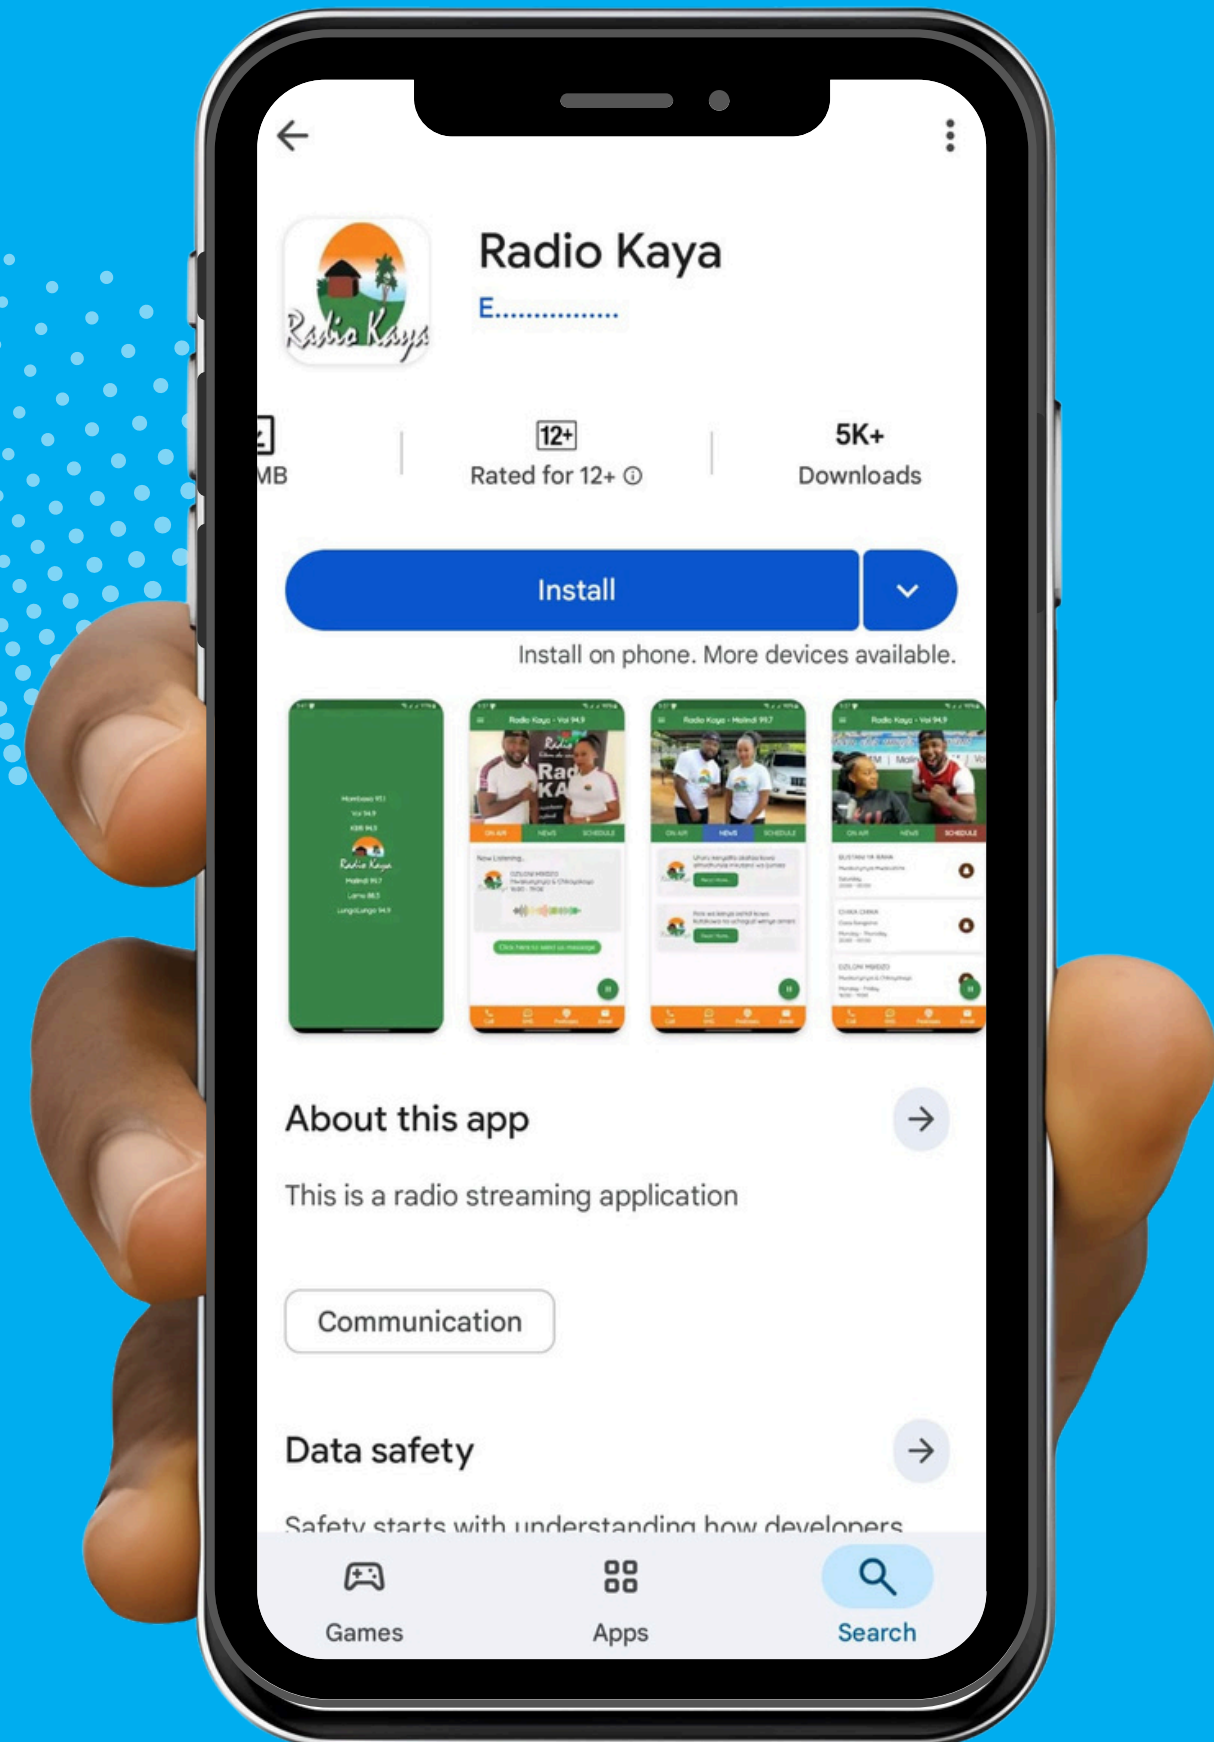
Radio Kaya
Radio Kaya
E................

MB
12+
Rated for 12+ ⓘ
5K+
Downloads

Install
Install on phone. More devices available.

About this app
This is a radio streaming application

Communication

Data safety
Safety starts with understanding how developers

Games
Apps
Search